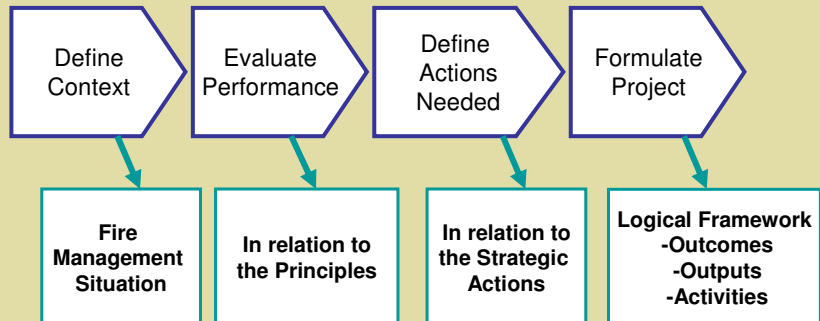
Define Context

Evaluate Performance

Define Actions Needed

Formulate Project

Fire Management Situation

In relation to the Principles

In relation to the Strategic Actions

Logical Framework
-Outcomes
-Outputs
-Activities